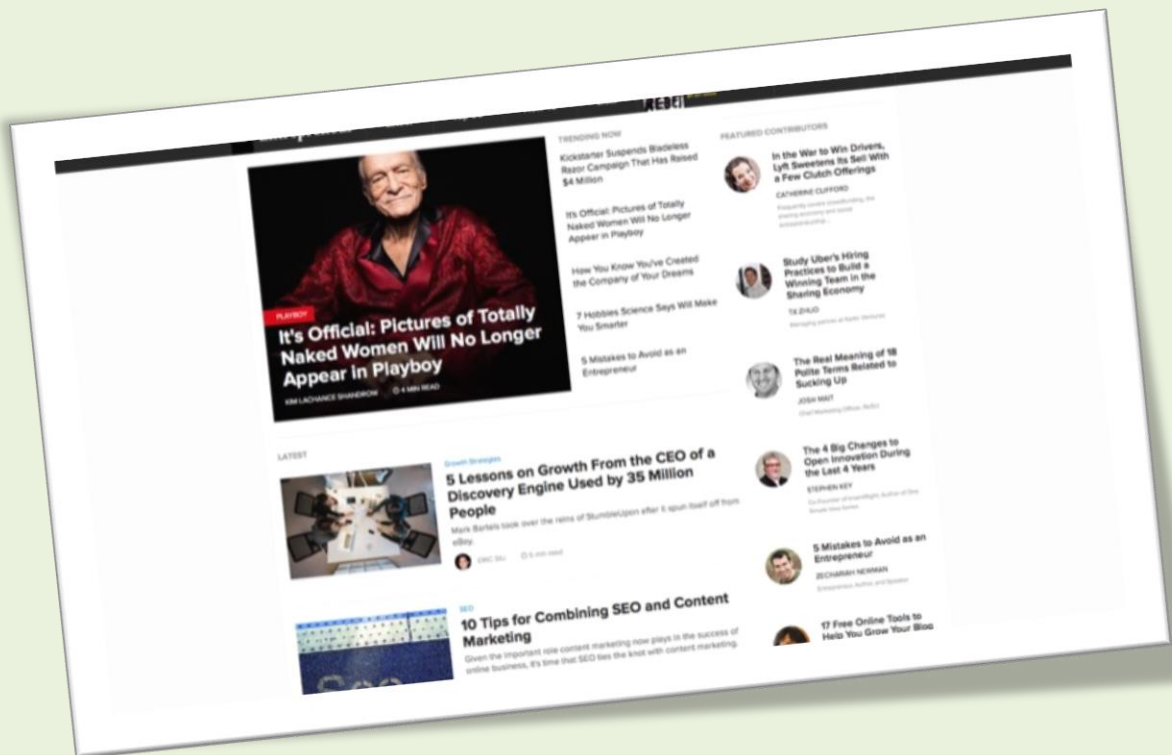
TRENDING NOW

Kickstarter Suspends Bladeless Razor Campaign That Has Raised $4 Million

It's Official: Pictures of Totally Naked Women Will No Longer Appear in Playboy

How You Know You've Created the Company of Your Dreams

7 Hobbies Science Says Will Make You Smarter

5 Mistakes to Avoid as an Entrepreneur

PLAYBOY

It's Official: Pictures of Totally Naked Women Will No Longer Appear in Playboy

KIM LACHANCE SHANDROW 4 MIN READ

FEATURED CONTRIBUTORS

In the War to Win Drivers, Lyft Sweetens Its Sell With a Few Clutch Offerings

CATHERINE CLIFFORD

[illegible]

Study Uber's Hiring Practices to Build a Winning Team in the Sharing Economy

TX ZHUO

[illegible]

The Real Meaning of 18 Polite Terms Related to Sucking Up

JOSH WAIT

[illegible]

The 4 Big Changes to Open Innovation During the Last 4 Years

STEPHEN KEY

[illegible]

5 Mistakes to Avoid as an Entrepreneur

ZECHARIAH NEWMAN

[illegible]

17 Free Online Tools to Help You Grow Your Blog

LATEST

Growth Strategies

5 Lessons on Growth From the CEO of a Discovery Engine Used by 35 Million People

Mark Bartels took over the reins of StumbleUpon after it spun itself off from eBay.

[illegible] 5 min read

SEO

10 Tips for Combining SEO and Content Marketing

Given the important role content marketing now plays in the success of online business, it's time that SEO ties the knot with content marketing.